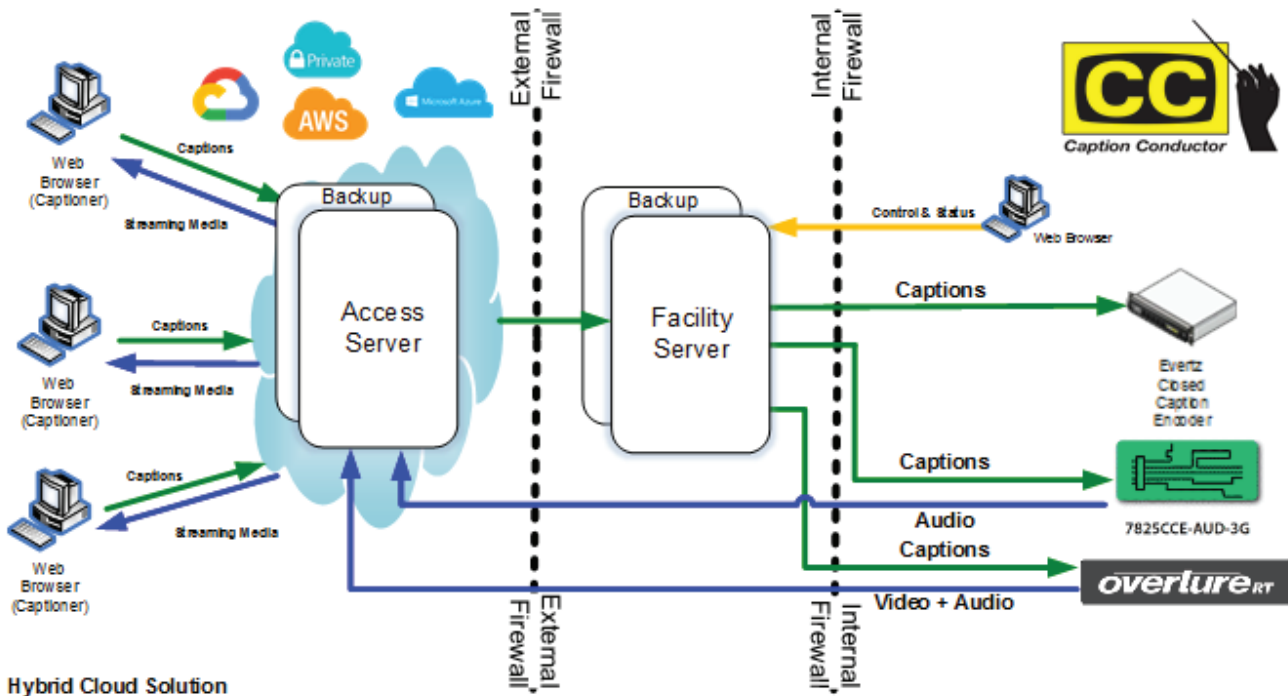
Private

AWS

Microsoft Azure

External Firewall

Internal Firewall

CC
Caption Conductor

Web Browser (Captioner)

Captions

Streaming Media

Backup

Access Server

Backup

Facility Server

Control & Status

Web Browser

Captions

Evertz Closed Caption Encoder

Web Browser (Captioner)

Captions

Streaming Media

Captions

7825CCE-AUD-3G

Web Browser (Captioner)

Captions

Streaming Media

Audio

Captions

overlure RT

Video + Audio

External Firewall

Internal Firewall

Hybrid Cloud Solution